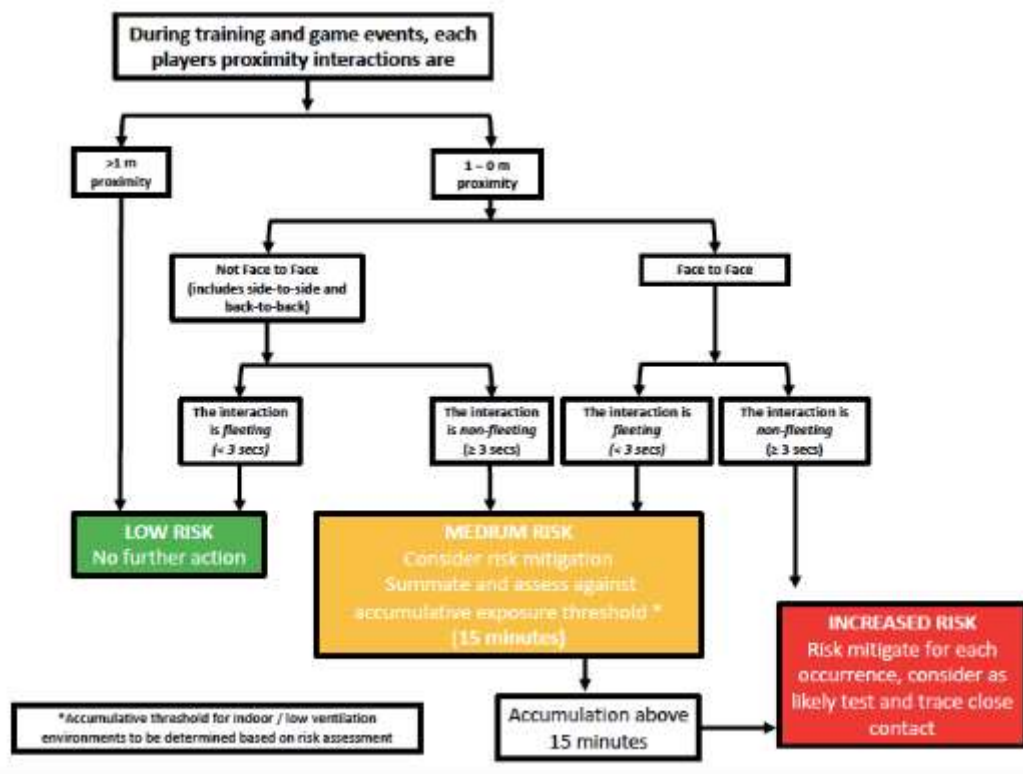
During training and game events, each players proximity interactions are

>1 m proximity

1 – 0 m proximity

Not Face to Face (includes side-to-side and back-to-back)

Face to Face

The interaction is *fleeting* (< 3 secs)

The interaction is *non-fleeting* (≥ 3 secs)

The interaction is *fleeting* (< 3 secs)

The interaction is *non-fleeting* (≥ 3 secs)

LOW RISK
No further action

MEDIUM RISK
Consider risk mitigation
Summate and assess against accumulative exposure threshold *
(15 minutes)

INCREASED RISK
Risk mitigate for each occurrence, consider as likely test and trace close contact

*Accumulative threshold for indoor / low ventilation environments to be determined based on risk assessment

Accumulation above 15 minutes